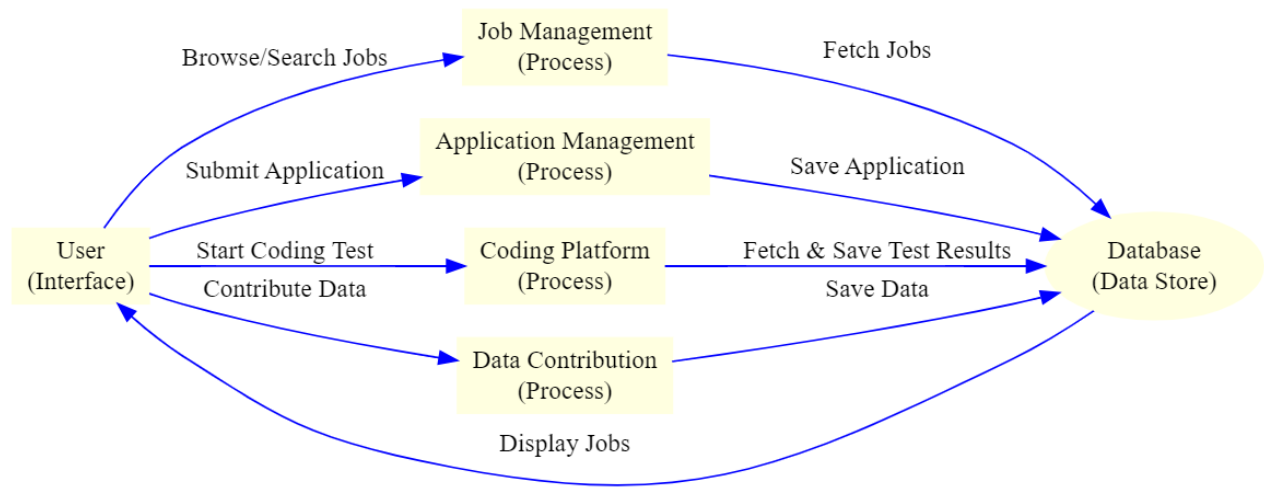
User
(Interface)

Browse/Search Jobs

Job Management
(Process)

Fetch Jobs

Submit Application

Application Management
(Process)

Save Application

Start Coding Test

Coding Platform
(Process)

Fetch & Save Test Results

Contribute Data

Save Data

Database
(Data Store)

Data Contribution
(Process)

Display Jobs